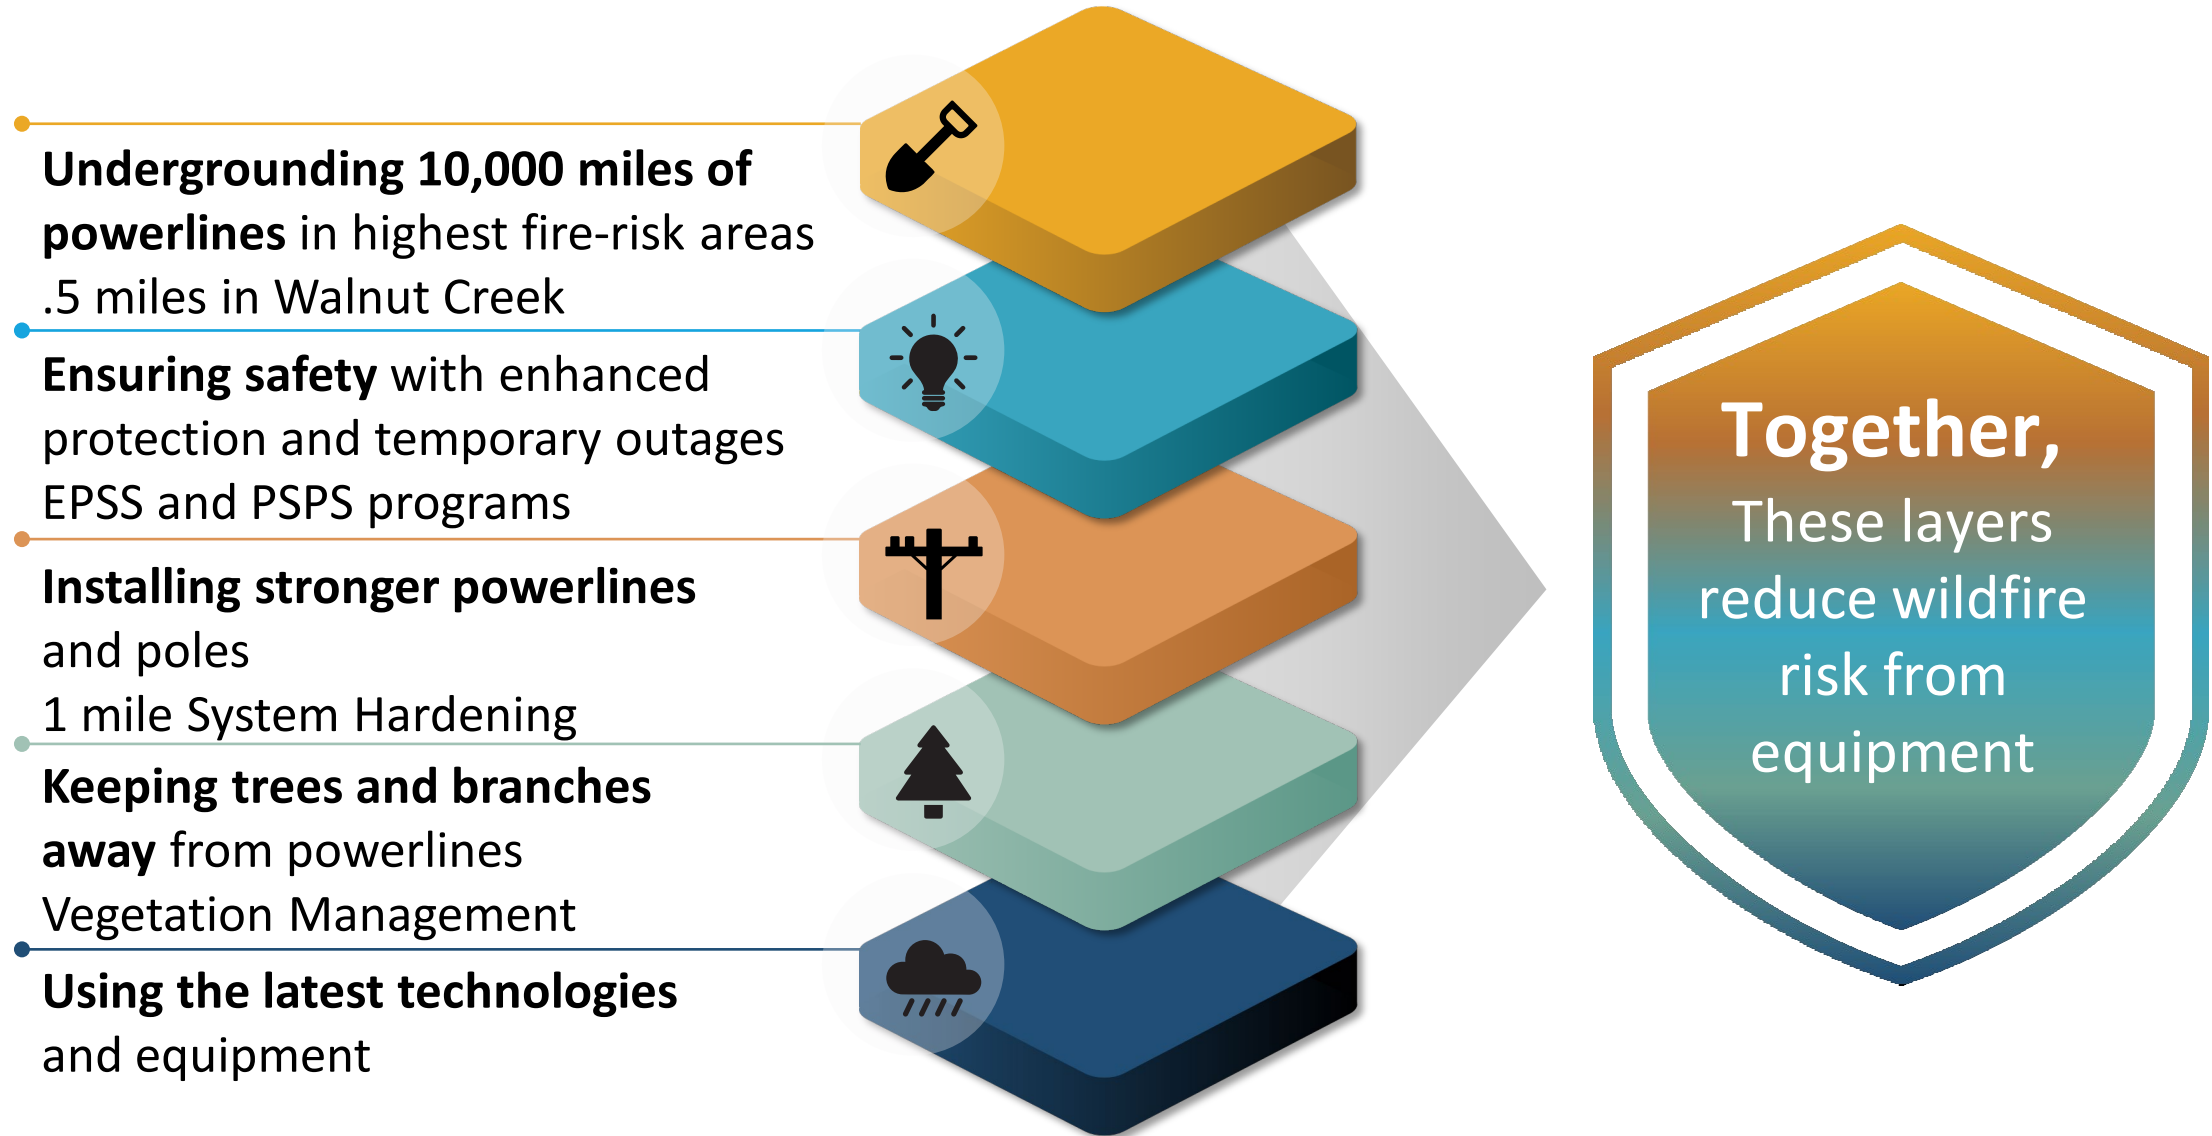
**Undergrounding 10,000 miles of powerlines** in highest fire-risk areas
.5 miles in Walnut Creek

**Ensuring safety** with enhanced protection and temporary outages
EPSS and PSPS programs

**Installing stronger powerlines** and poles
1 mile System Hardening

**Keeping trees and branches away** from powerlines
Vegetation Management

**Using the latest technologies** and equipment

Together,
These layers reduce wildfire risk from equipment